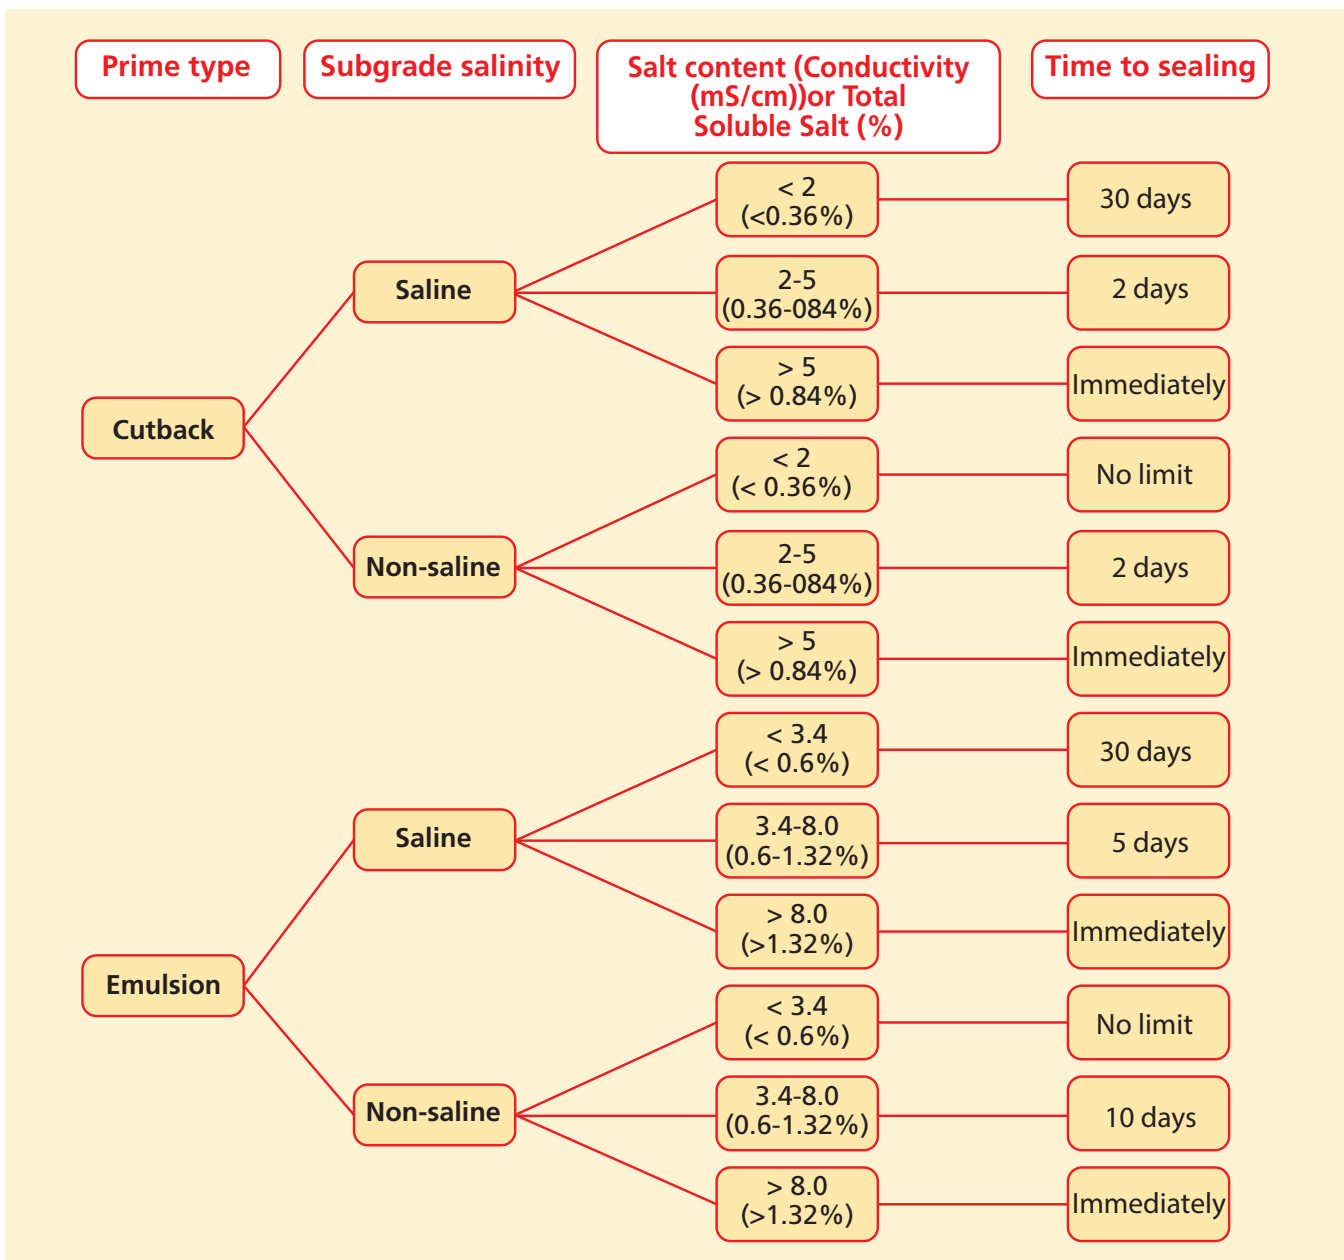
Prime type

Subgrade salinity

Salt content (Conductivity (mS/cm))or Total Soluble Salt (%)

Time to sealing

Cutback

Saline

< 2 (<0.36%)

30 days

2-5 (0.36-084%)

2 days

> 5 (> 0.84%)

Immediately

Non-saline

< 2 (< 0.36%)

No limit

2-5 (0.36-084%)

2 days

> 5 (> 0.84%)

Immediately

Emulsion

Saline

< 3.4 (< 0.6%)

30 days

3.4-8.0 (0.6-1.32%)

5 days

> 8.0 (>1.32%)

Immediately

Non-saline

< 3.4 (< 0.6%)

No limit

3.4-8.0 (0.6-1.32%)

10 days

> 8.0 (>1.32%)

Immediately